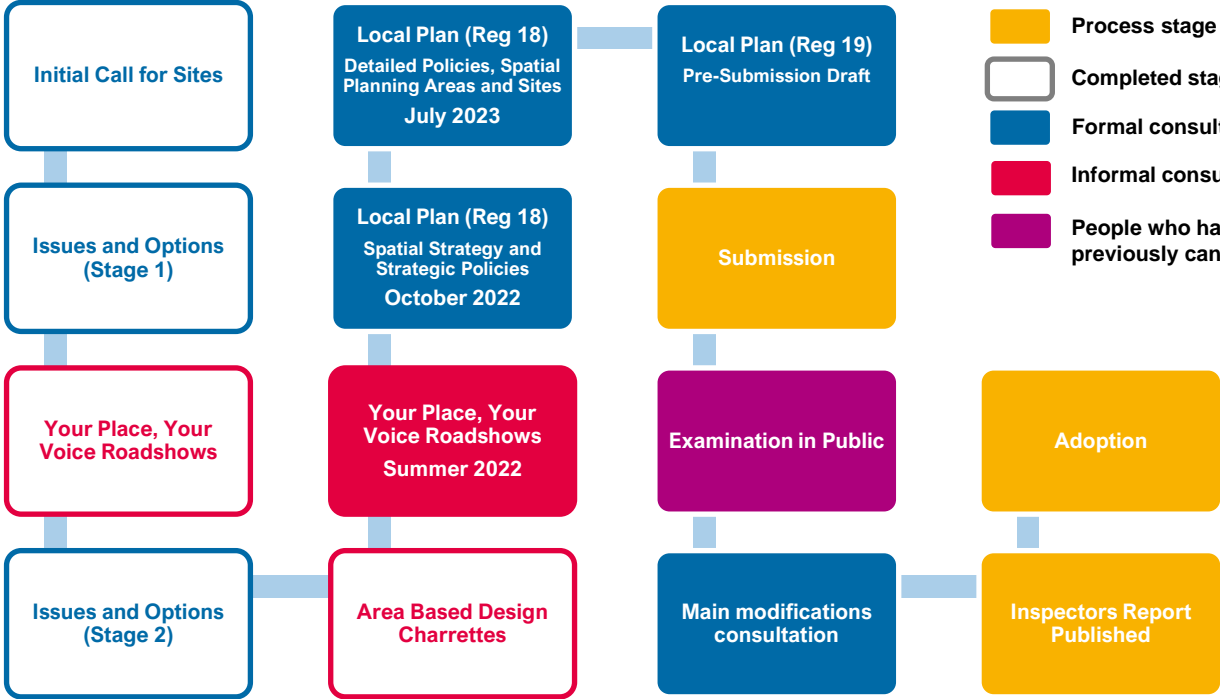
Initial Call for Sites

Issues and Options (Stage 1)

Your Place, Your Voice Roadshows

Issues and Options (Stage 2)

Local Plan (Reg 18)
Detailed Policies, Spatial Planning Areas and Sites
July 2023

Local Plan (Reg 18)
Spatial Strategy and Strategic Policies
October 2022

Your Place, Your Voice Roadshows
Summer 2022

Area Based Design Charrettes

Local Plan (Reg 19)
Pre-Submission Draft

Submission

Examination in Public

Main modifications consultation

Adoption

Inspectors Report Published

Process stage

Completed stag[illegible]

Formal consult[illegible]

Informal consu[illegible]

People who ha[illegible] previously can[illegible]